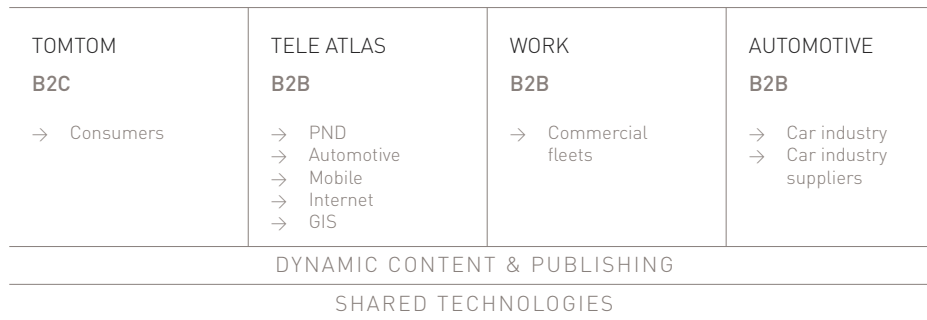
| TOMTOM | TELE ATLAS | WORK | AUTOMOTIVE |
|---|---|---|---|
| B2C | B2B | B2B | B2B |
| → Consumers | → PND<br>→ Automotive<br>→ Mobile<br>→ Internet<br>→ GIS | → Commercial fleets | → Car industry<br>→ Car industry suppliers |

DYNAMIC CONTENT & PUBLISHING

SHARED TECHNOLOGIES